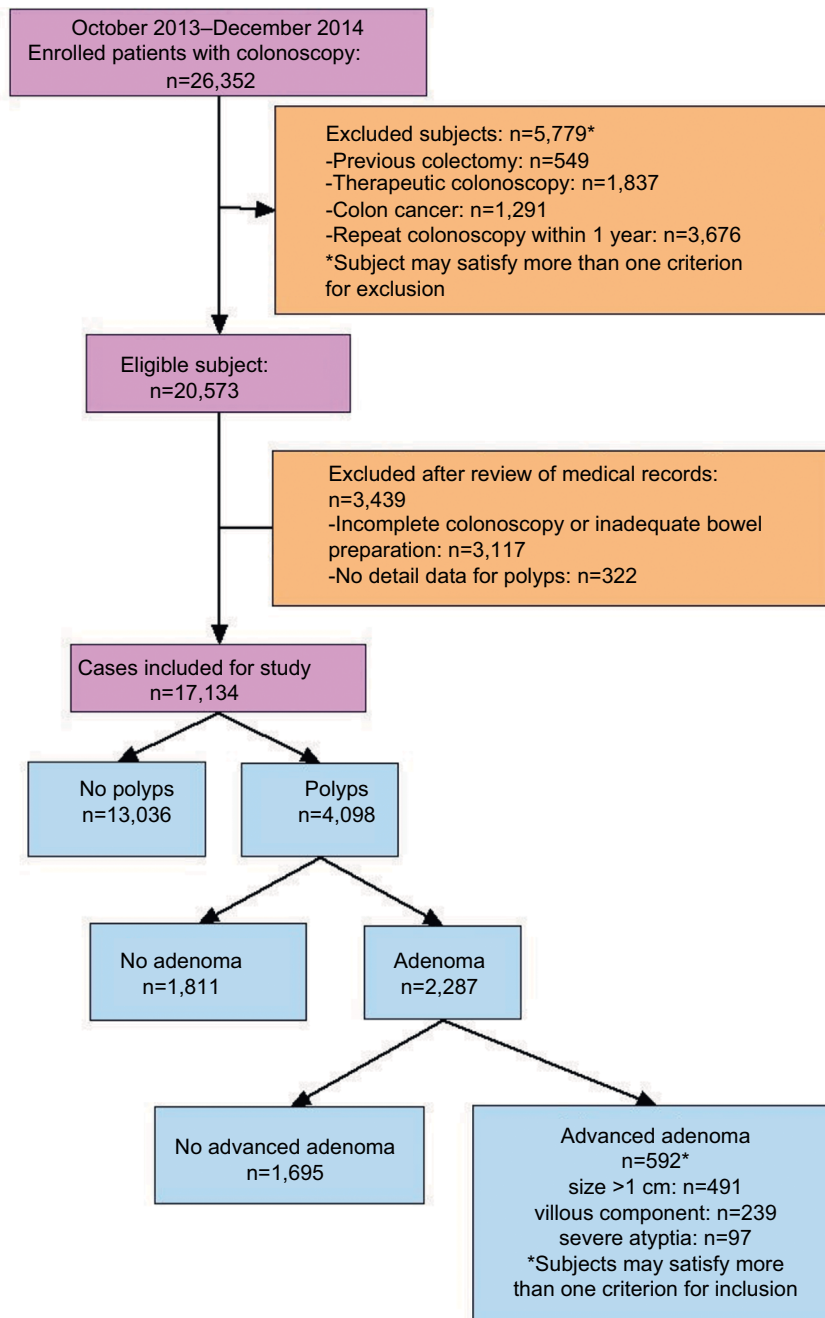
October 2013–December 2014
Enrolled patients with colonoscopy:
n=26,352

Excluded subjects: n=5,779*
-Previous colectomy: n=549
-Therapeutic colonoscopy: n=1,837
-Colon cancer: n=1,291
-Repeat colonoscopy within 1 year: n=3,676
*Subject may satisfy more than one criterion for exclusion

Eligible subject:
n=20,573

Excluded after review of medical records:
n=3,439
-Incomplete colonoscopy or inadequate bowel preparation: n=3,117
-No detail data for polyps: n=322

Cases included for study
n=17,134

No polyps
n=13,036

Polyps
n=4,098

No adenoma
n=1,811

Adenoma
n=2,287

No advanced adenoma
n=1,695

Advanced adenoma
n=592*
size >1 cm: n=491
villous component: n=239
severe atyptia: n=97
*Subjects may satisfy more than one criterion for inclusion